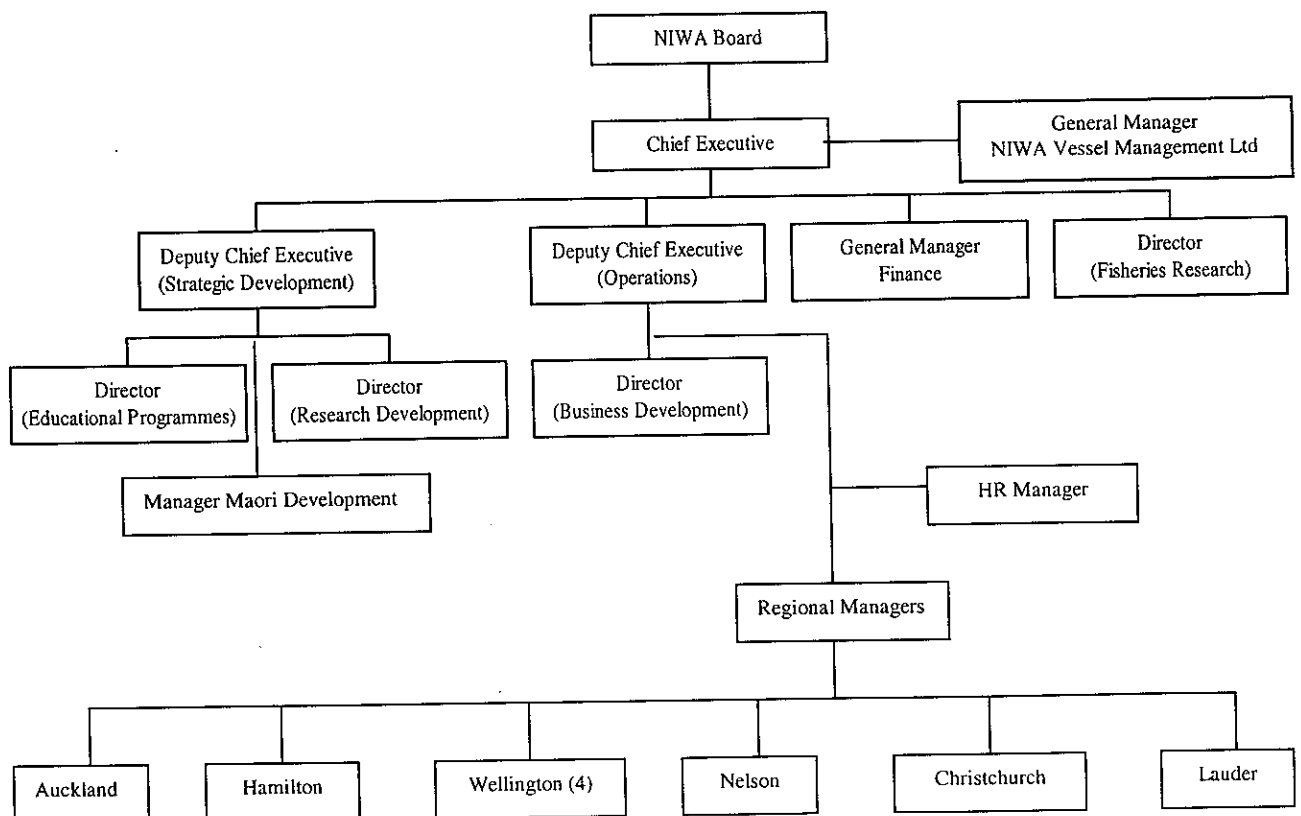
NIWA Board

Chief Executive

General Manager
NIWA Vessel Management Ltd

Deputy Chief Executive
(Strategic Development)

Deputy Chief Executive
(Operations)

General Manager
Finance

Director
(Fisheries Research)

Director
(Educational Programmes)

Director
(Research Development)

Manager Maori Development

Director
(Business Development)

HR Manager

Regional Managers

Auckland

Hamilton

Wellington (4)

Nelson

Christchurch

Lauder